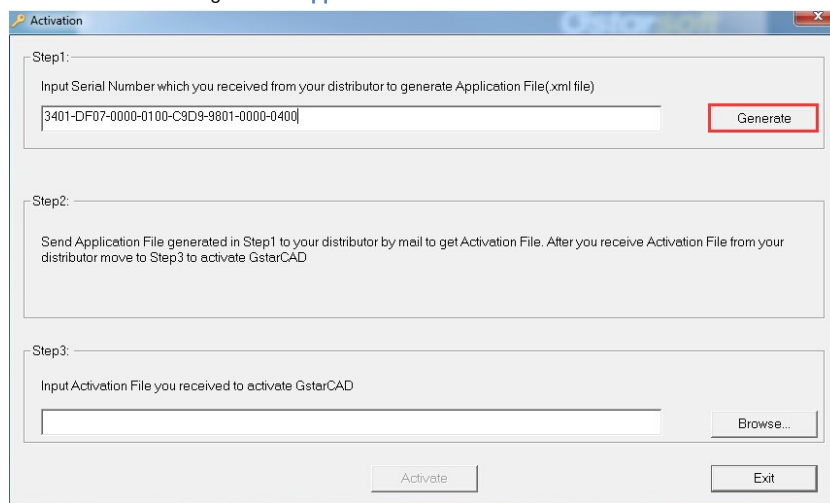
Activation

Gstarsoft

Step1:

Input Serial Number which you received from your distributor to generate Application File(.xml file)

3401-DF07-0000-0100-C9D9-9801-0000-0400

Generate

Step2:

Send Application File generated in Step1 to your distributor by mail to get Activation File. After you receive Activation File from your distributor move to Step3 to activate GstarCAD

Step3:

Input Activation File you received to activate GstarCAD

Browse...

Activate

Exit